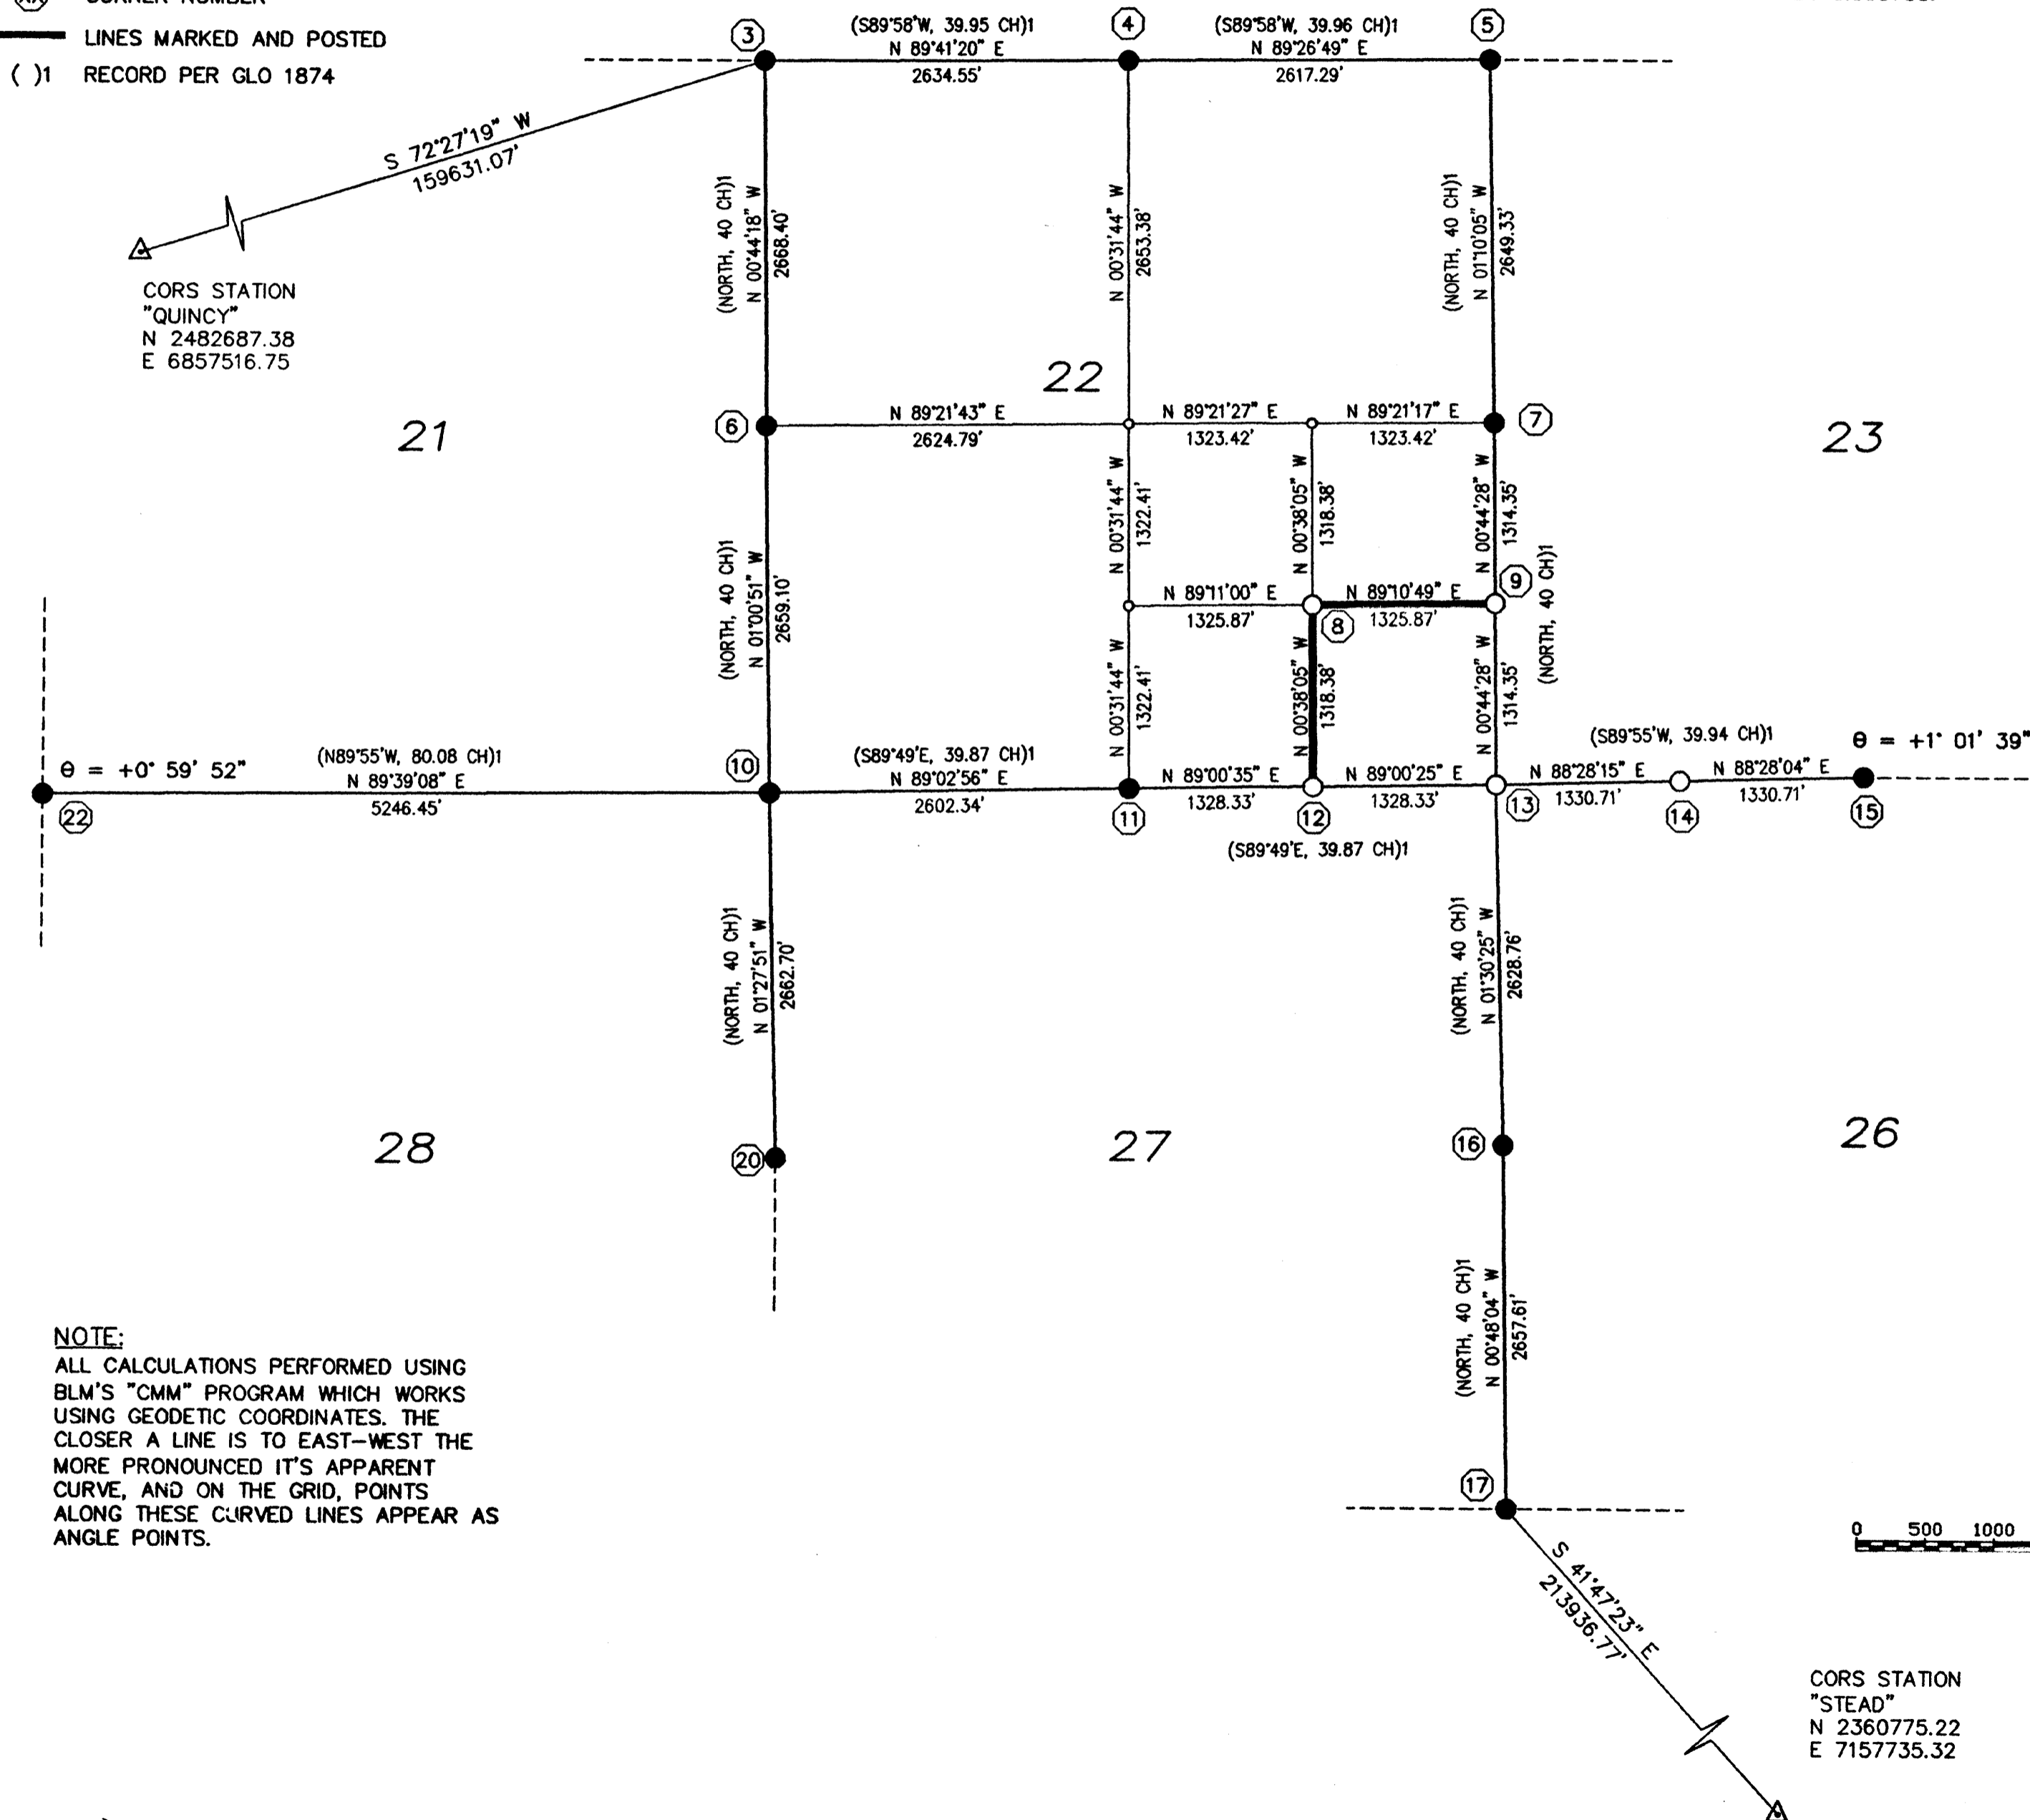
LINES MARKED AND POSTED
( )1 RECORD PER GLO 1874

(3)
(S89°58'W, 39.95 CH)1
N 89°41'20" E
2634.55'
(4)
(S89°58'W, 39.96 CH)1
N 89°26'49" E
2617.29'
(5)

S 72°27'19" W
159631.07'

CORS STATION
"QUINCY"
N 2482687.38
E 6857516.75

(NORTH, 40 CH)1
N 00°44'18" W
2668.40'

N 00°31'44" W
2653.38'

(NORTH, 40 CH)1
N 01°10'05" W
2649.33'

22

21

(6)
N 89°21'43" E
2624.79'
N 89°21'27" E
1323.42'
N 89°21'17" E
1323.42'
(7)

23

(NORTH, 40 CH)1
N 01°00'51" W
2659.10'

N 00°31'44" W
1322.41'

N 00°38'05" W
1318.38'

N 00°44'28" W
1314.35'

N 89°11'00" E
1325.87'
N 89°10'49" E
1325.87'
(8)
(9)

(NORTH, 40 CH)1

N 00°31'44" W
1322.41'

N 00°38'05" W
1318.38'

N 00°44'28" W
1314.35'

θ = +0° 59' 52"
(N89°55'W, 80.08 CH)1
N 89°39'08" E
5246.45'
(10)
(S89°49'E, 39.87 CH)1
N 89°02'56" E
2602.34'
N 89°00'35" E
1328.33'
N 89°00'25" E
1328.33'
(S89°55'W, 39.94 CH)1
N 88°28'15" E
1330.71'
N 88°28'04" E
1330.71'
θ = +1° 01' 39"
(22)
(11)
(12)
(13)
(14)
(15)
(S89°49'E, 39.87 CH)1

(NORTH, 40 CH)1
N 01°27'51" W
2662.70'

(NORTH, 40 CH)1
N 01°30'25" W
2628.76'

28

27

26

(20)
(16)

(NORTH, 40 CH)1
N 00°48'04" W
2657.61'

NOTE:
ALL CALCULATIONS PERFORMED USING BLM'S "CMM" PROGRAM WHICH WORKS USING GEODETIC COORDINATES. THE CLOSER A LINE IS TO EAST-WEST THE MORE PRONOUNCED IT'S APPARENT CURVE, AND ON THE GRID, POINTS ALONG THESE CURVED LINES APPEAR AS ANGLE POINTS.

(17)

0 500 1000

S 41°47'23" E
213936.77'

CORS STATION
"STEAD"
N 2360775.22
E 7157735.32